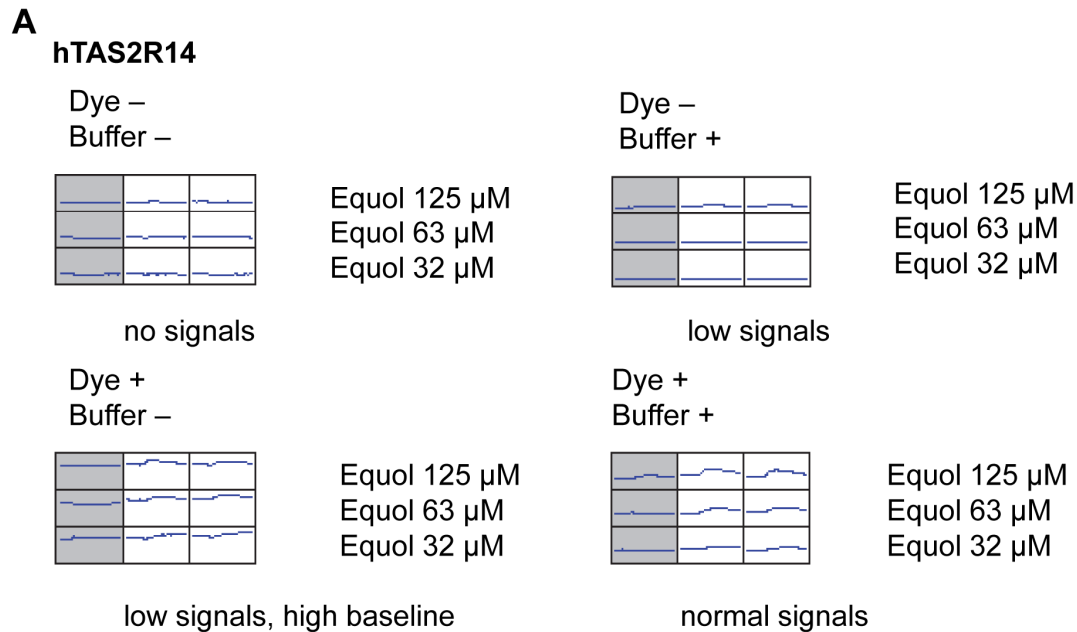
A

hTAS2R14

Dye –
Buffer –

Equol 125 μM
Equol 63 μM
Equol 32 μM

no signals

Dye –
Buffer +

Equol 125 μM
Equol 63 μM
Equol 32 μM

low signals

Dye +
Buffer –

Equol 125 μM
Equol 63 μM
Equol 32 μM

low signals, high baseline

Dye +
Buffer +

Equol 125 μM
Equol 63 μM
Equol 32 μM

normal signals